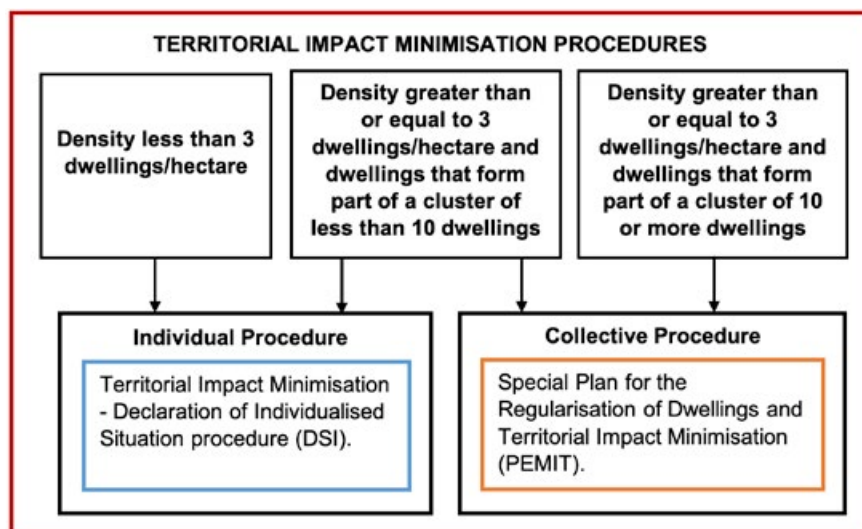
TERRITORIAL IMPACT MINIMISATION PROCEDURES

Density less than 3 dwellings/hectare

Density greater than or equal to 3 dwellings/hectare and dwellings that form part of a cluster of less than 10 dwellings

Density greater than or equal to 3 dwellings/hectare and dwellings that form part of a cluster of 10 or more dwellings

Individual Procedure

Territorial Impact Minimisation - Declaration of Individualised Situation procedure (DSI).

Collective Procedure

Special Plan for the Regularisation of Dwellings and Territorial Impact Minimisation (PEMIT).